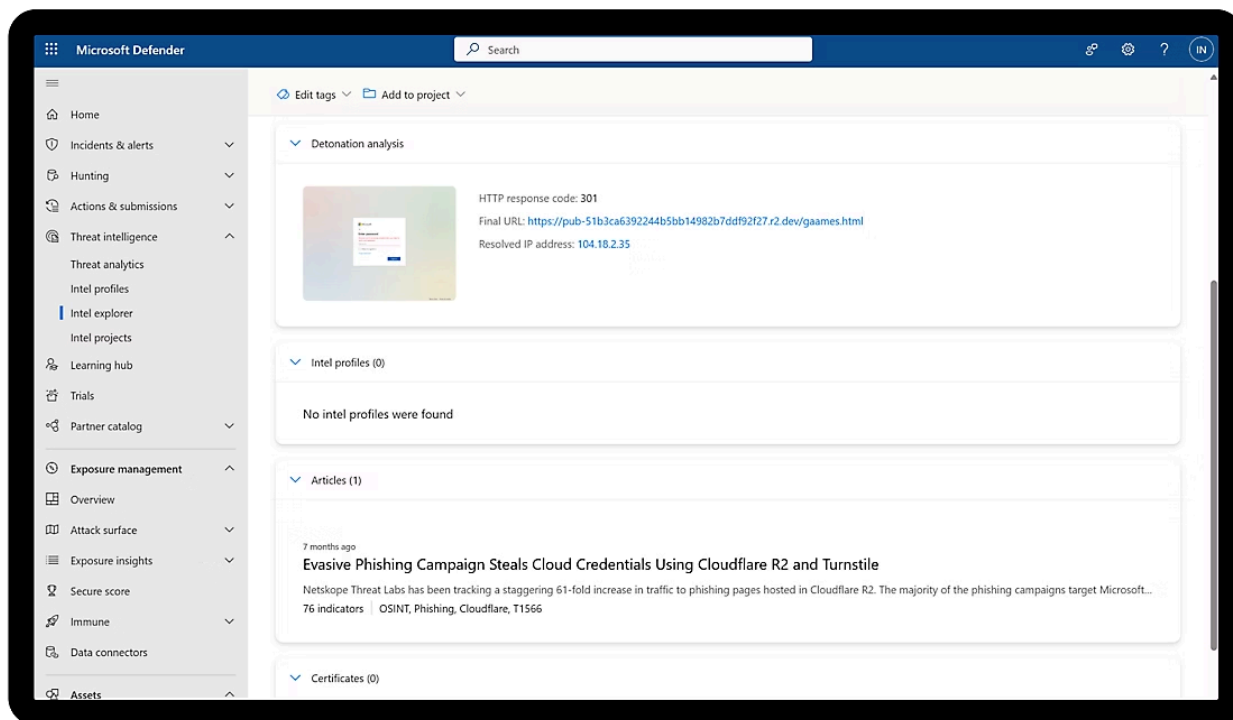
Microsoft Defender

Search

IN

Home
Incidents & alerts
Hunting
Actions & submissions
Threat intelligence
Threat analytics
Intel profiles
Intel explorer
Intel projects
Learning hub
Trials
Partner catalog
Exposure management
Overview
Attack surface
Exposure insights
Secure score
Immune
Data connectors
Assets

Edit tags
Add to project

Detonation analysis

HTTP response code: 301
Final URL: https://pub-51b3ca6392244b5bb14982b7ddf92f27.r2.dev/gaames.html
Resolved IP address: 104.18.2.35

Intel profiles (0)

No intel profiles were found

Articles (1)

7 months ago
Evasive Phishing Campaign Steals Cloud Credentials Using Cloudflare R2 and Turnstile
Netskope Threat Labs has been tracking a staggering 61-fold increase in traffic to phishing pages hosted in Cloudflare R2. The majority of the phishing campaigns target Microsoft...
76 indicators | OSINT, Phishing, Cloudflare, T1566

Certificates (0)